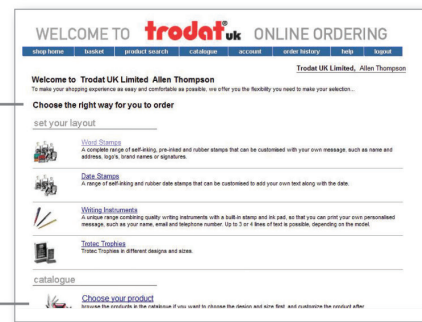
WELCOME TO trodat® uk ONLINE ORDERING

To make your shopping experience as easy and comfortable as possible, we offer you the flexibility you need to make your selection...

shop home | basket | product search | catalogue | account | order history | help | logout

Trodat UK Limited, Allen Thompson

Welcome to Trodat UK Limited Allen Thompson

Choose the right way for you to order

set your layout

Word Stamps
A complete range of self-inking, pre-inked and rubber stamps that can be customised with your own message, such as name and address, logo's, brand names or signatures.

Date Stamps
A range of self-inking and rubber date stamps that can be customised to add your own text along with the date.

Writing Instruments
A unique range combining quality writing instruments with a built-in stamp and ink pad, so that you can print your own personalised message, such as your name, email and telephone number. Up to 3 or 4 lines of text is possible, depending on the model.

Trotec Trophies
Trotec Trophies in different designs and sizes.

catalogue

Choose your product
browse the products in the catalogue if you want to choose the design and size first, and customize the product after